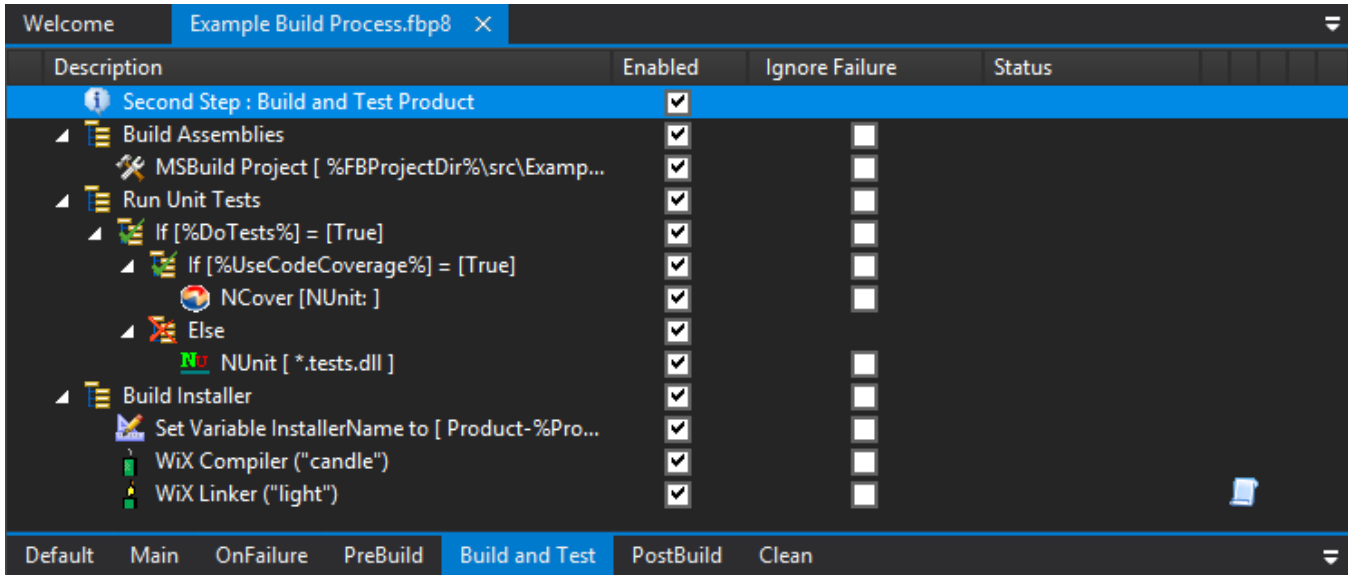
Welcome | Example Build Process.fbp8 ×

| Description | Enabled | Ignore Failure | Status |
|---|---|---|---|
| Second Step : Build and Test Product | ☑ | | |
| Build Assemblies | ☑ | ☐ | |
| MSBuild Project [ %FBProjectDir%\src\Examp... | ☑ | ☐ | |
| Run Unit Tests | ☑ | ☐ | |
| If [%DoTests%] = [True] | ☑ | ☐ | |
| If [%UseCodeCoverage%] = [True] | ☑ | ☐ | |
| NCover [NUnit: ] | ☑ | ☐ | |
| Else | ☑ | | |
| NUnit [ *.tests.dll ] | ☑ | ☐ | |
| Build Installer | ☑ | ☐ | |
| Set Variable InstallerName to [ Product-%Pro... | ☑ | ☐ | |
| WiX Compiler ("candle") | ☑ | ☐ | |
| WiX Linker ("light") | ☑ | ☐ | |

Default | Main | OnFailure | PreBuild | Build and Test | PostBuild | Clean